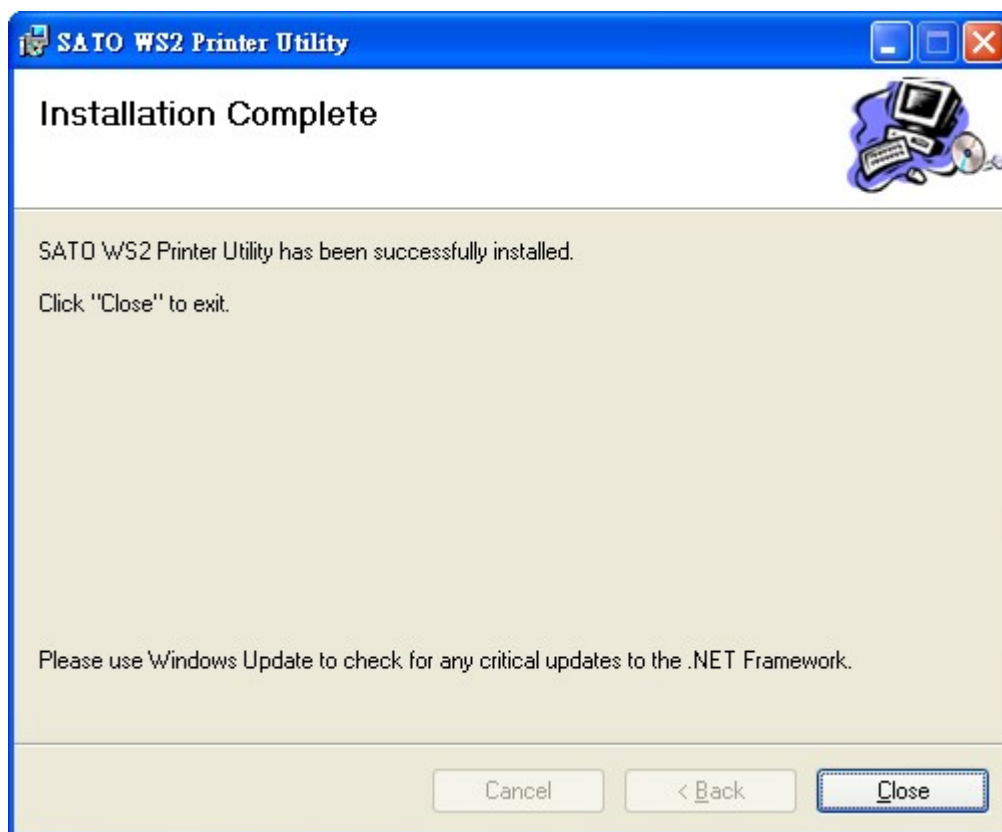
SATO WS2 Printer Utility

Installation Complete

SATO WS2 Printer Utility has been successfully installed.

Click "Close" to exit.

Please use Windows Update to check for any critical updates to the .NET Framework.

Cancel
< Back
Close